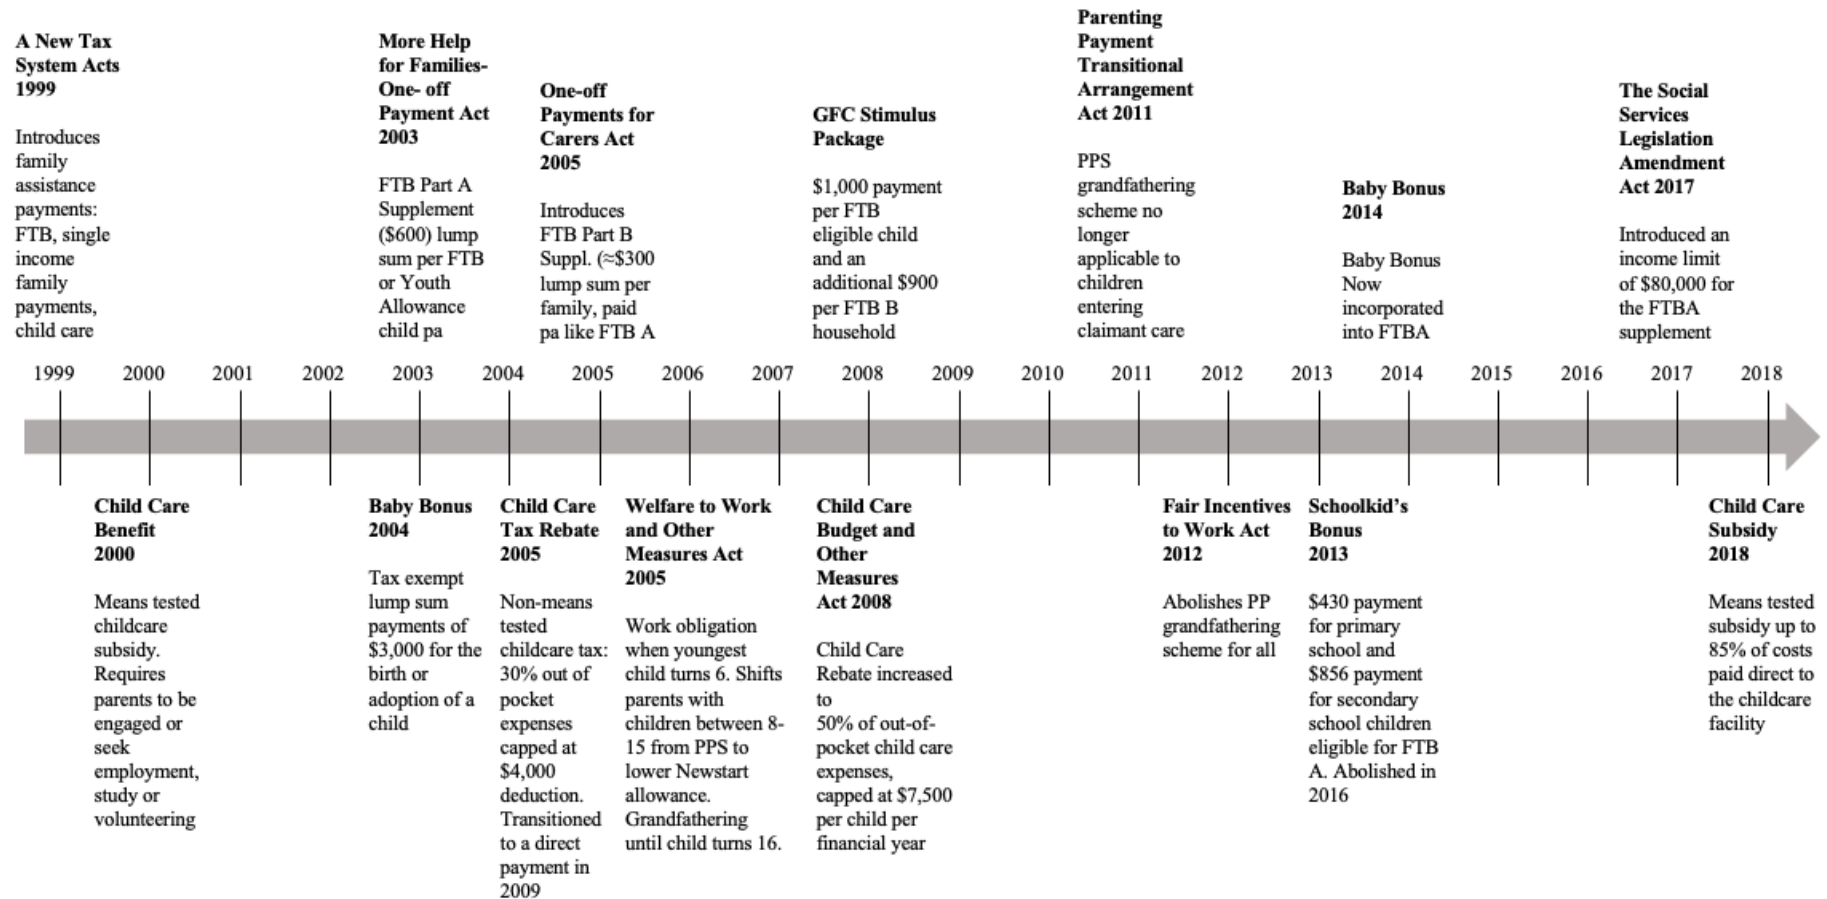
A New Tax System Acts 1999

Introduces family assistance payments: FTB, single income family payments, child care

More Help for Families- One- off Payment Act 2003

FTB Part A Supplement ($600) lump sum per FTB or Youth Allowance child pa

One-off Payments for Carers Act 2005

Introduces FTB Part B Suppl. (≈$300 lump sum per family, paid pa like FTB A

GFC Stimulus Package

$1,000 payment per FTB eligible child and an additional $900 per FTB B household

Parenting Payment Transitional Arrangement Act 2011

PPS grandfathering scheme no longer applicable to children entering claimant care

Baby Bonus 2014

Baby Bonus Now incorporated into FTBA

The Social Services Legislation Amendment Act 2017

Introduced an income limit of $80,000 for the FTBA supplement

1999 2000 2001 2002 2003 2004 2005 2006 2007 2008 2009 2010 2011 2012 2013 2014 2015 2016 2017 2018

Child Care Benefit 2000

Means tested childcare subsidy. Requires parents to be engaged or seek employment, study or volunteering

Baby Bonus 2004

Tax exempt lump sum payments of $3,000 for the birth or adoption of a child

Child Care Tax Rebate 2005

Non-means tested childcare tax: 30% out of pocket expenses capped at $4,000 deduction. Transitioned to a direct payment in 2009

Welfare to Work and Other Measures Act 2005

Work obligation when youngest child turns 6. Shifts parents with children between 8-15 from PPS to lower Newstart allowance. Grandfathering until child turns 16.

Child Care Budget and Other Measures Act 2008

Child Care Rebate increased to 50% of out-of-pocket child care expenses, capped at $7,500 per child per financial year

Fair Incentives to Work Act 2012

Abolishes PP grandfathering scheme for all

Schoolkid's Bonus 2013

$430 payment for primary school and $856 payment for secondary school children eligible for FTB A. Abolished in 2016

Child Care Subsidy 2018

Means tested subsidy up to 85% of costs paid direct to the childcare facility